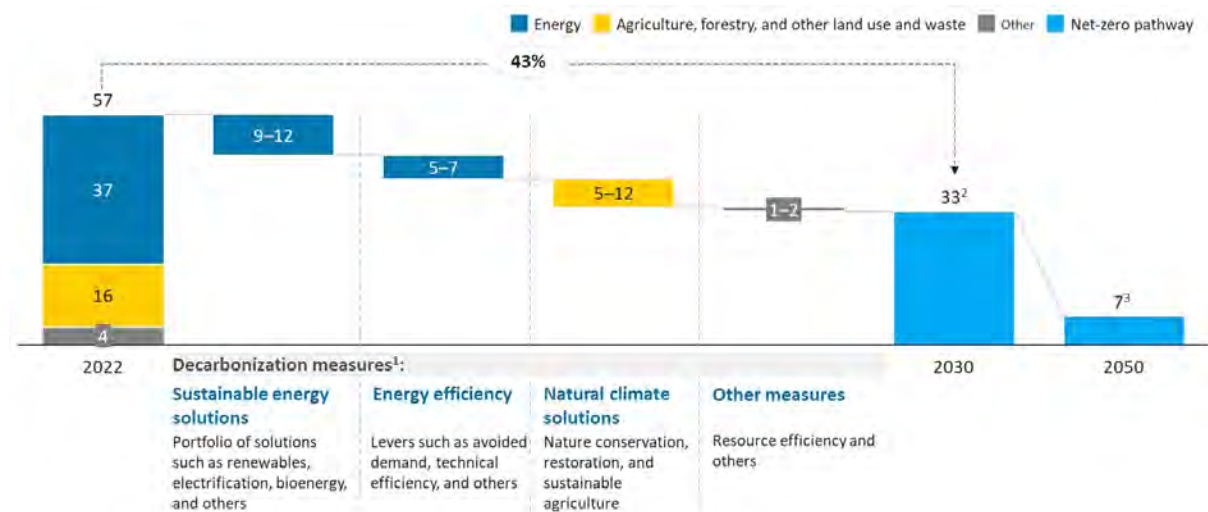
Energy Agriculture, forestry, and other land use and waste Other Net-zero pathway

43%

57

37

16

4

9–12

5–7

5–12

1–2

$33^2$

$7^3$

2022

2030

2050

Decarbonization measures$^1$:

Sustainable energy solutions
Portfolio of solutions such as renewables, electrification, bioenergy, and others

Energy efficiency
Levers such as avoided demand, technical efficiency, and others

Natural climate solutions
Nature conservation, restoration, and sustainable agriculture

Other measures
Resource efficiency and others